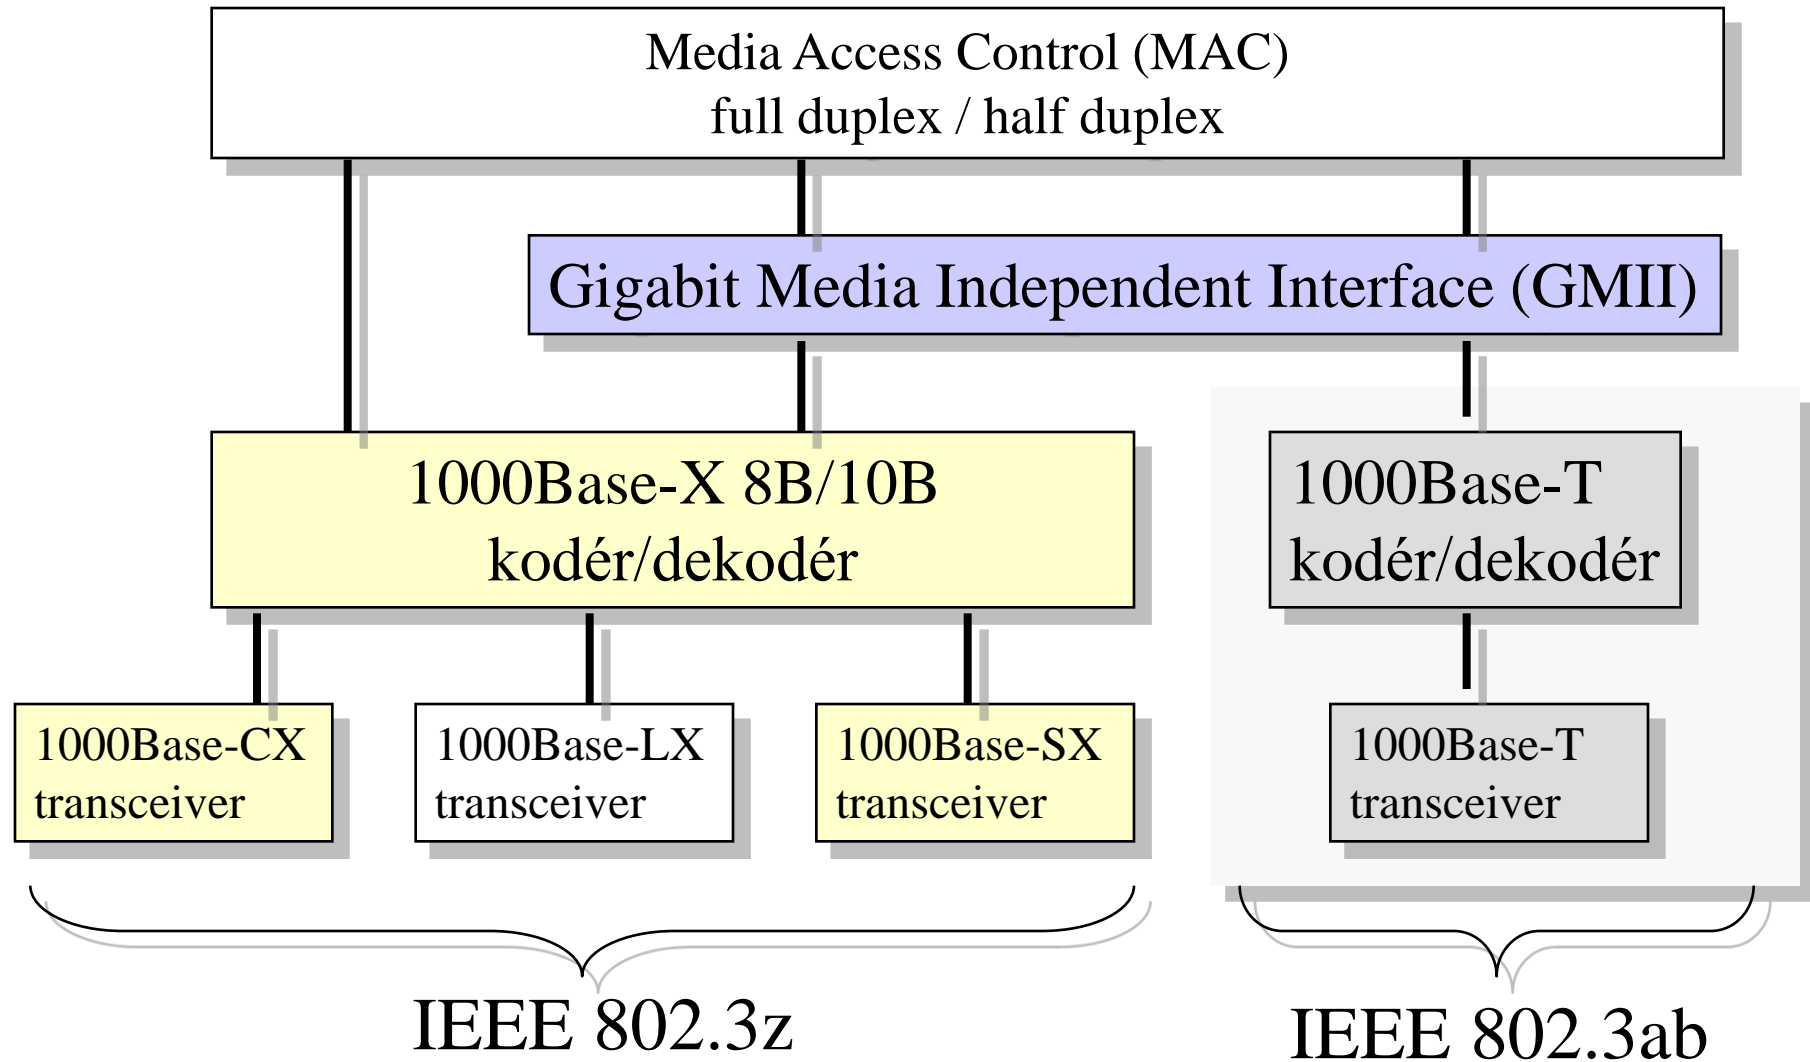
Media Access Control (MAC)
full duplex / half duplex

Gigabit Media Independent Interface (GMII)

1000Base-X 8B/10B
kodér/dekodér

1000Base-T
kodér/dekodér

1000Base-CX
transceiver

1000Base-LX
transceiver

1000Base-SX
transceiver

1000Base-T
transceiver

IEEE 802.3z

IEEE 802.3ab